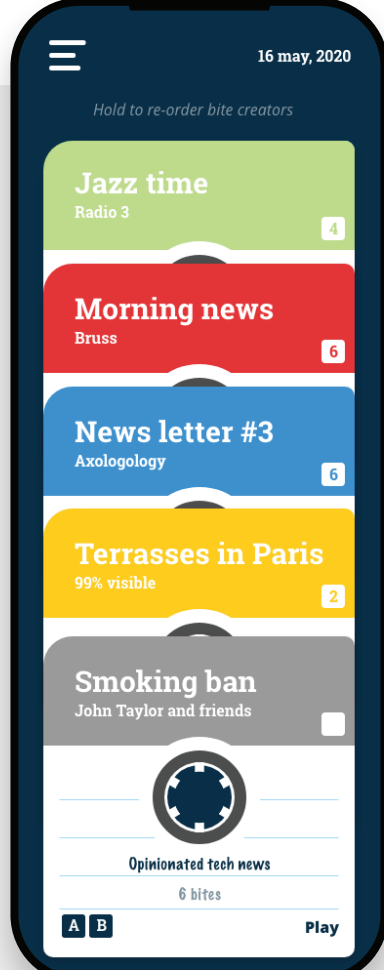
16 may, 2020

Hold to re-order bite creators

Jazz time
Radio 3
4

Morning news
Bruss
6

News letter #3
Axologology
6

Terrasses in Paris
99% visible
2

Smoking ban
John Taylor and friends

Opinionated tech news
6 bites

A B
Play